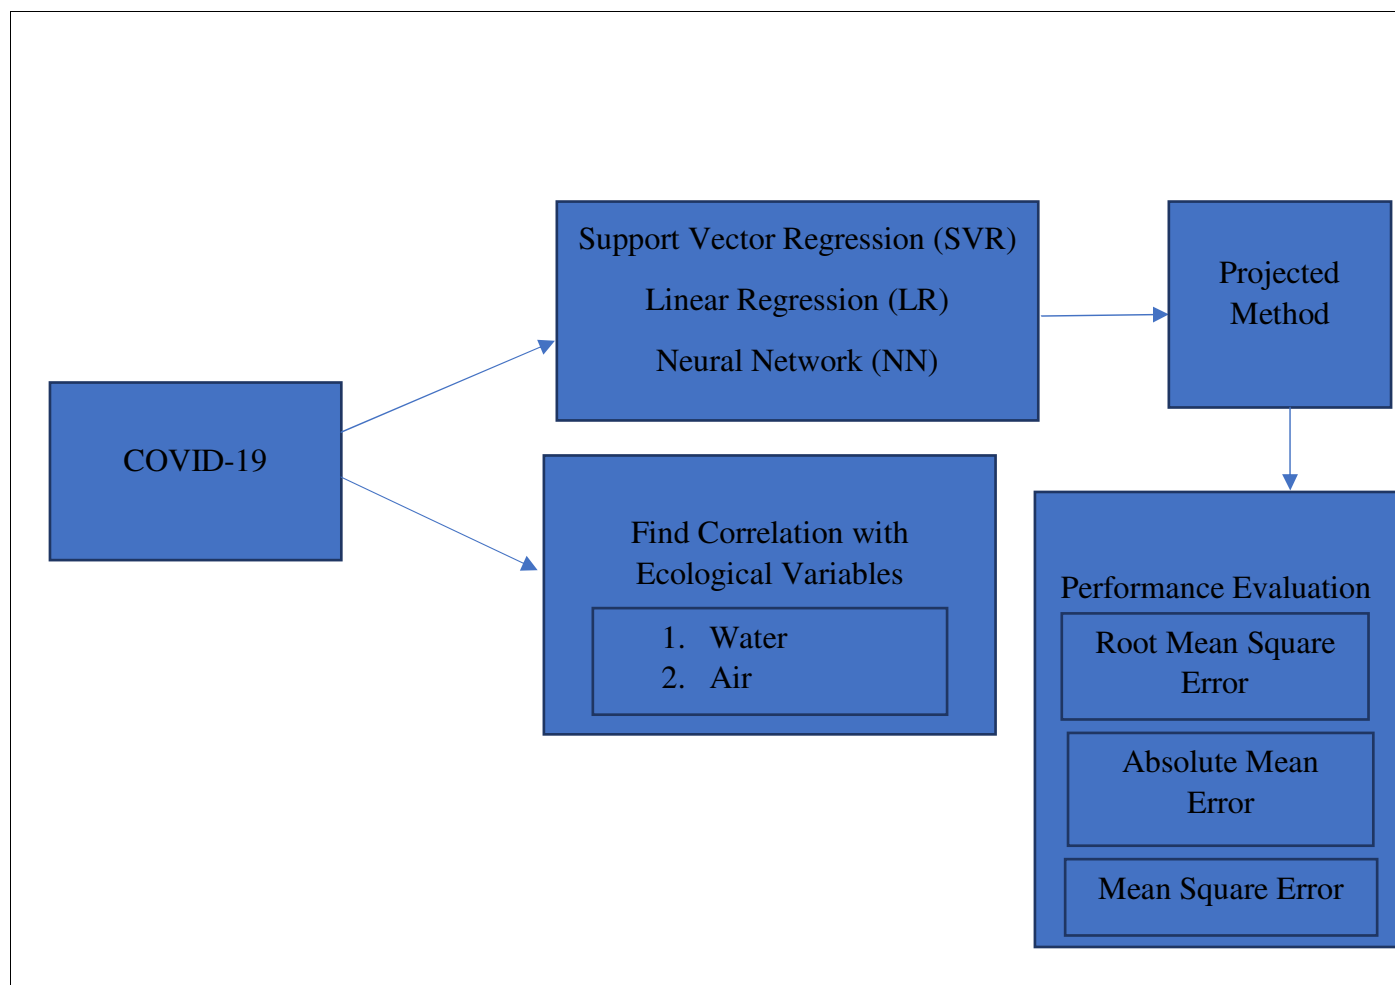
COVID-19

Support Vector Regression (SVR)

Linear Regression (LR)

Neural Network (NN)

Projected Method

Find Correlation with Ecological Variables

1. Water
2. Air

Performance Evaluation

Root Mean Square Error

Absolute Mean Error

Mean Square Error